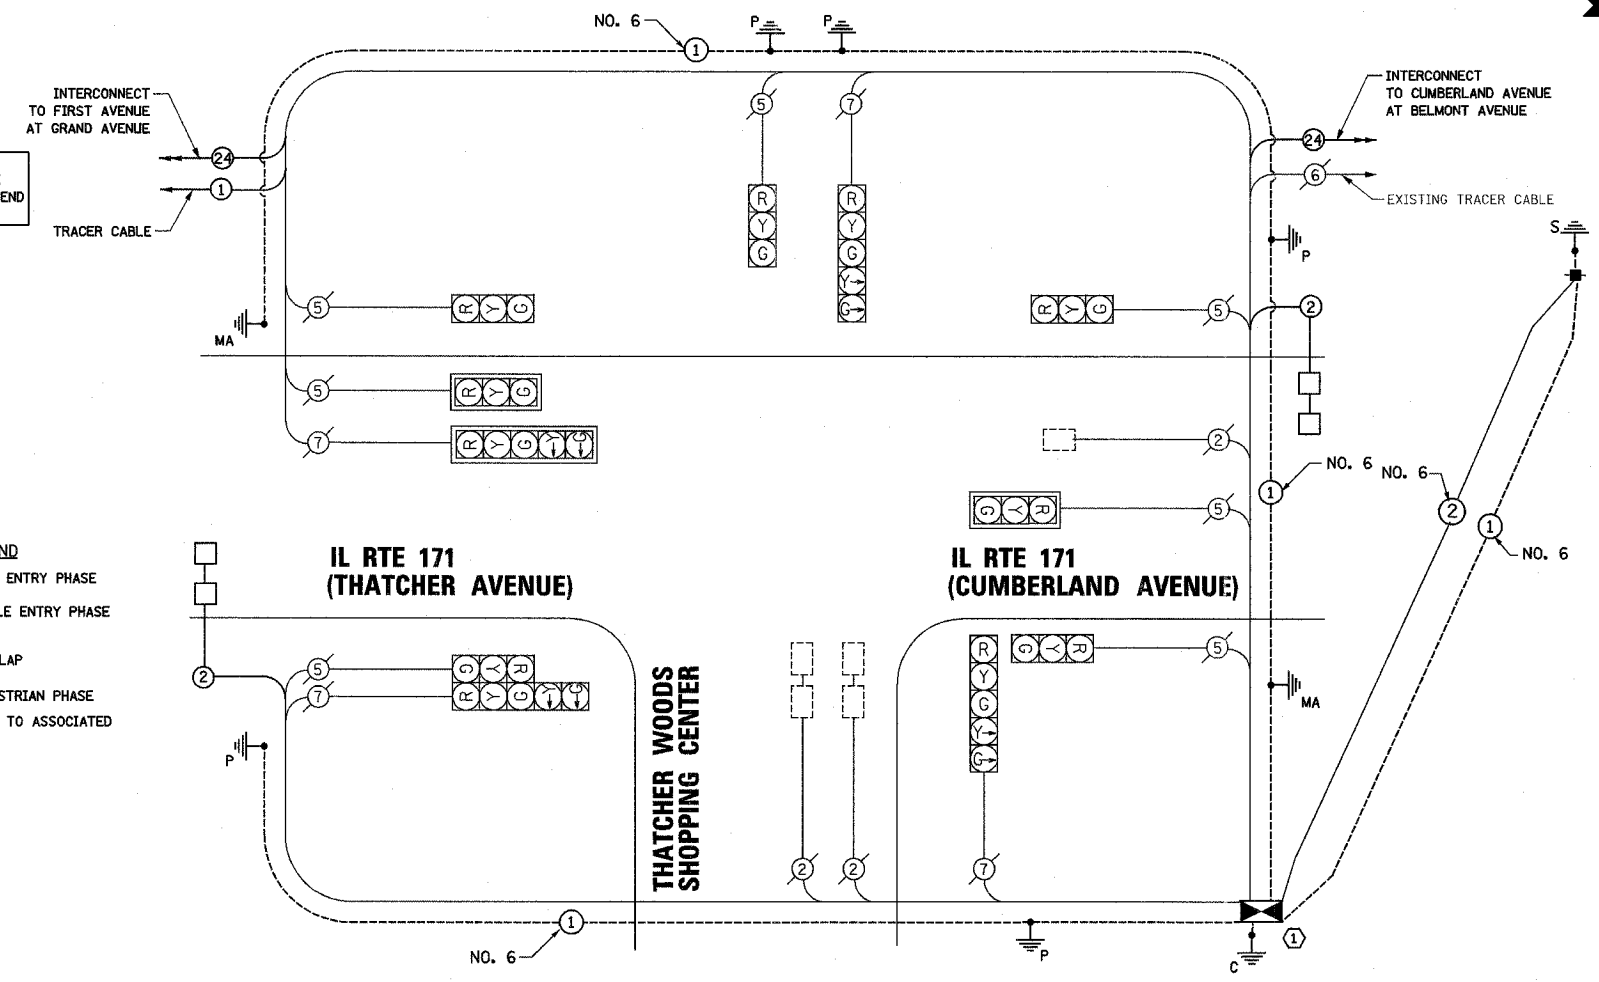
NO. 6
1
P
P
INTERCONNECT TO FIRST AVENUE AT GRAND AVENUE
24
1
END
TRACER CABLE
5
7
R
Y
G
R
Y
G
Y
G
INTERCONNECT TO CUMBERLAND AVENUE AT BELMONT AVENUE
24
6
EXISTING TRACER CABLE
P
S
MA
5
R
Y
G
R
Y
G
5
2
5
R
Y
G
7
R
Y
G
Y
G
2
NO. 6
1
NO. 6
2
1
NO. 6
G
Y
R
5
ND
ENTRY PHASE
LE ENTRY PHASE
LAP
STRIAN PHASE
TO ASSOCIATED
IL RTE 171
(THATCHER AVENUE)
IL RTE 171
(CUMBERLAND AVENUE)
2
5
7
G
Y
R
R
Y
G
Y
G
THATCHER WOODS SHOPPING CENTER
R
Y
G
Y
G
G
Y
R
5
MA
P
2
2
7
1
NO. 6
P
C
1